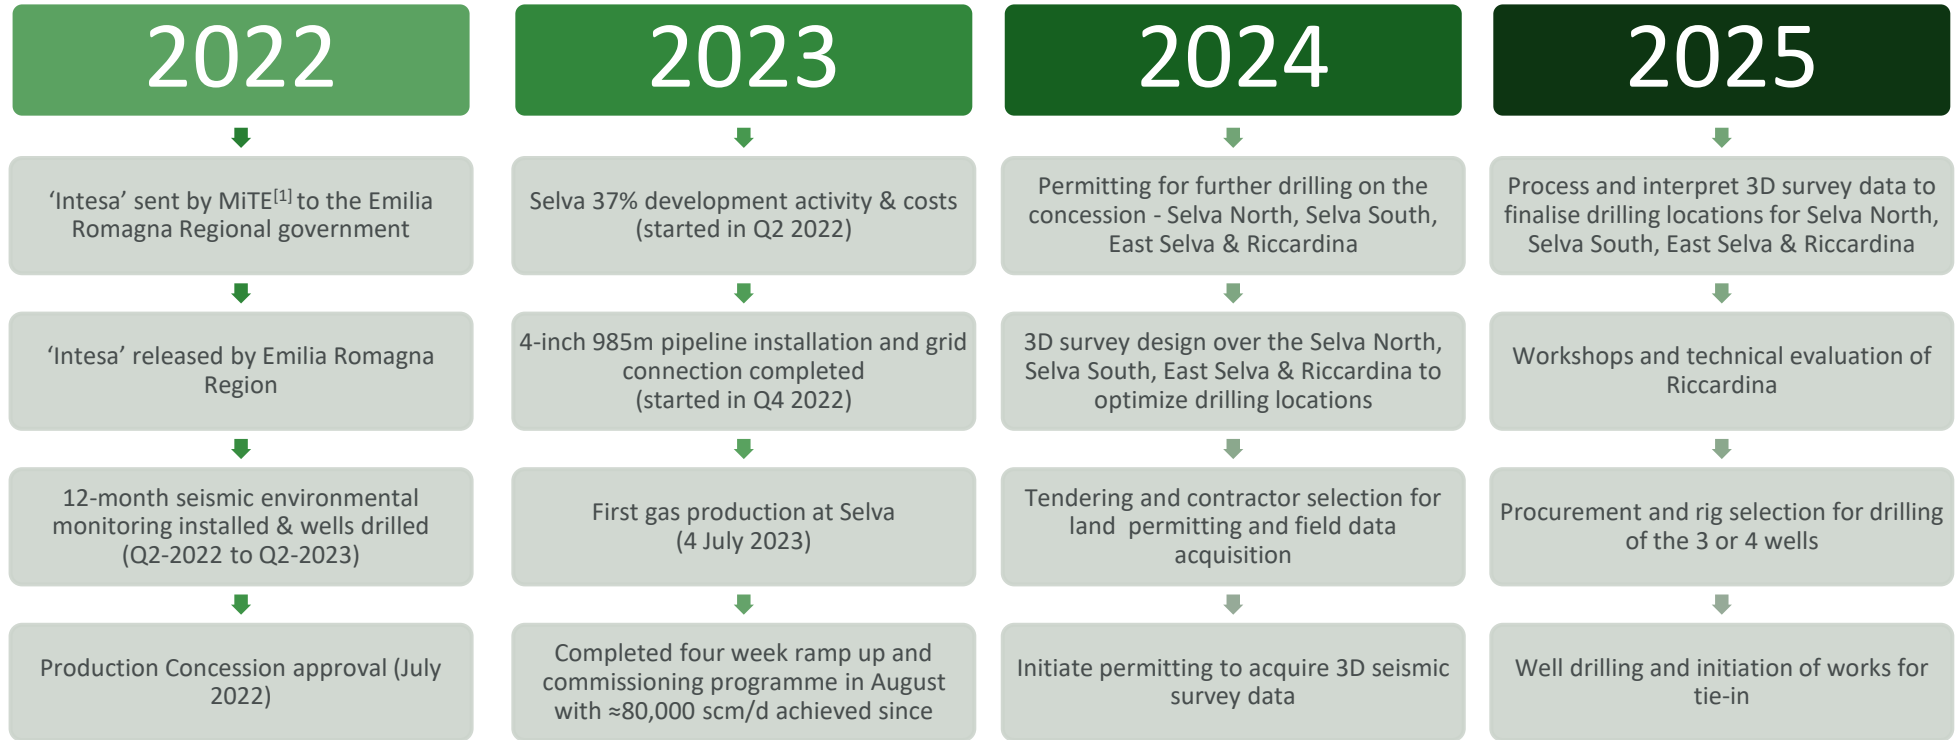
2022

'Intesa' sent by MiTE$^{[1]}$ to the Emilia Romagna Regional government

'Intesa' released by Emilia Romagna Region

12-month seismic environmental monitoring installed & wells drilled (Q2-2022 to Q2-2023)

Production Concession approval (July 2022)

2023

Selva 37% development activity & costs (started in Q2 2022)

4-inch 985m pipeline installation and grid connection completed (started in Q4 2022)

First gas production at Selva (4 July 2023)

Completed four week ramp up and commissioning programme in August with ≈80,000 scm/d achieved since

2024

Permitting for further drilling on the concession - Selva North, Selva South, East Selva & Riccardina

3D survey design over the Selva North, Selva South, East Selva & Riccardina to optimize drilling locations

Tendering and contractor selection for land permitting and field data acquisition

Initiate permitting to acquire 3D seismic survey data

2025

Process and interpret 3D survey data to finalise drilling locations for Selva North, Selva South, East Selva & Riccardina

Workshops and technical evaluation of Riccardina

Procurement and rig selection for drilling of the 3 or 4 wells

Well drilling and initiation of works for tie-in